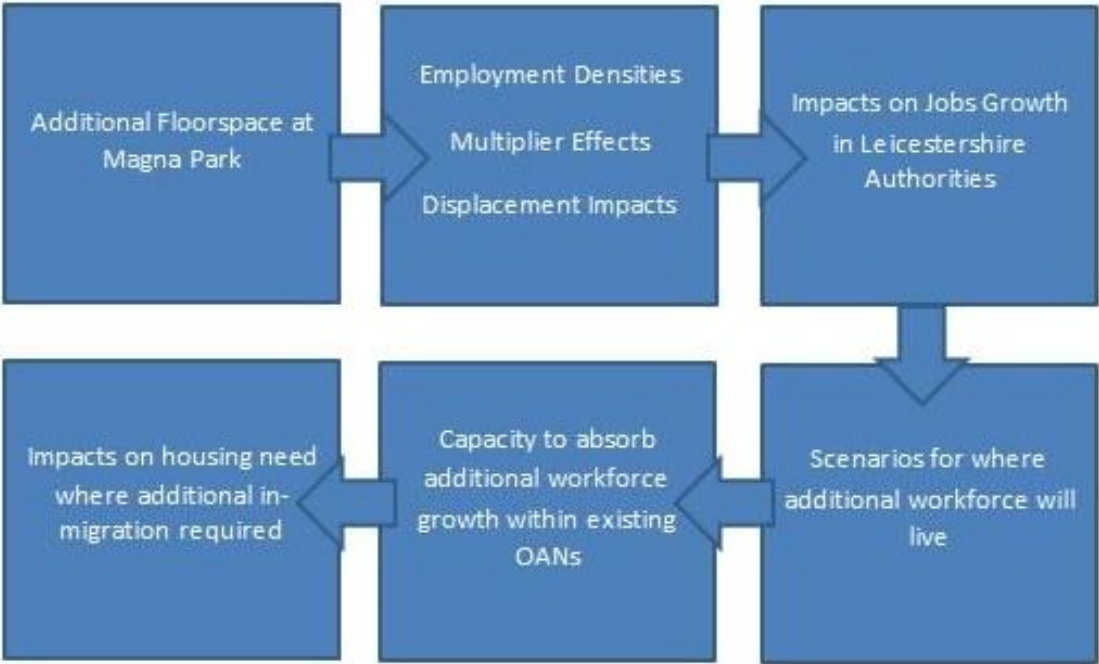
Additional Floorspace at Magna Park

Employment Densities

Multiplier Effects

Displacement Impacts

Impacts on Jobs Growth in Leicestershire Authorities

Scenarios for where additional workforce will live

Capacity to absorb additional workforce growth within existing OANs

Impacts on housing need where additional in-migration required